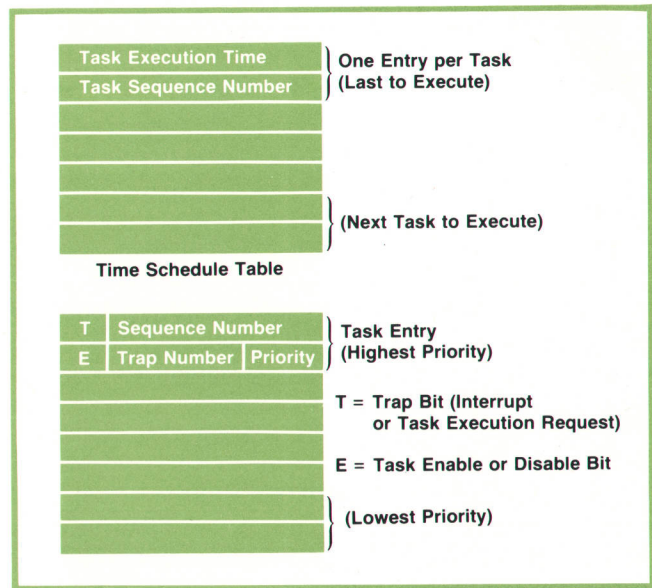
Task Execution Time
Task Sequence Number

One Entry per Task (Last to Execute)

(Next Task to Execute)

Time Schedule Table

| T | Sequence Number | |
|---|---|---|
| E | Trap Number | Priority |

Task Entry (Highest Priority)

T = Trap Bit (Interrupt or Task Execution Request)

E = Task Enable or Disable Bit

(Lowest Priority)